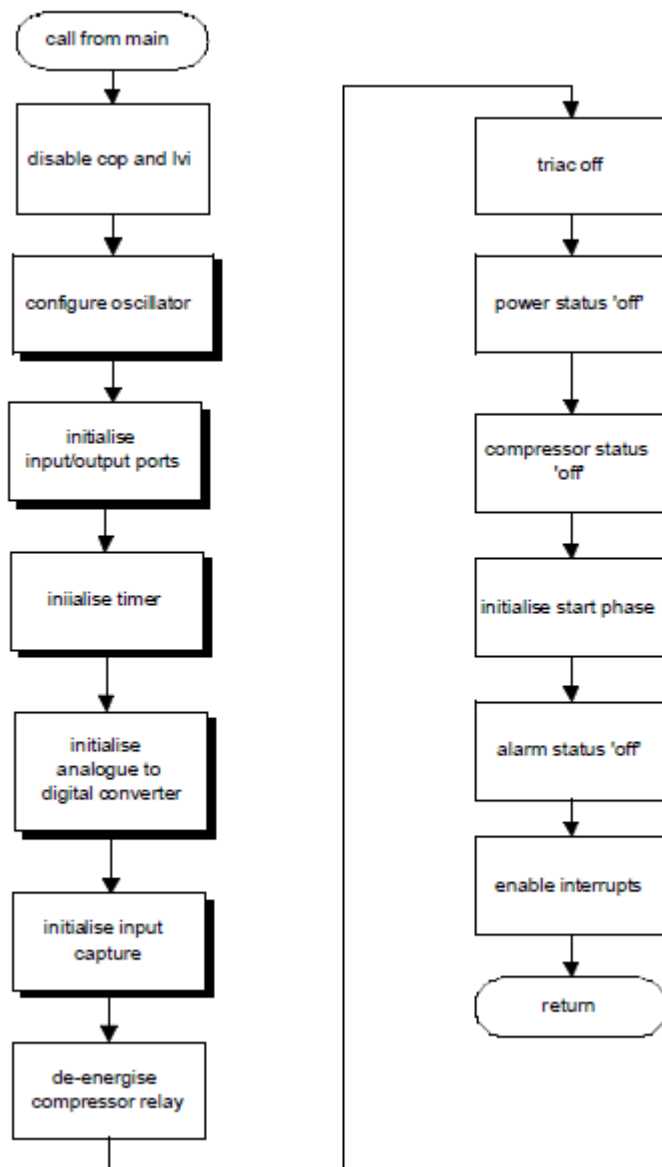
call from main

disable cop and lvi

configure oscillator

initialise input/output ports

iniialise timer

initialise analogue to digital converter

initialise input capture

de-energise compressor relay

triac off

power status 'off'

compressor status 'off'

initialise start phase

alarm status 'off'

enable interrupts

return